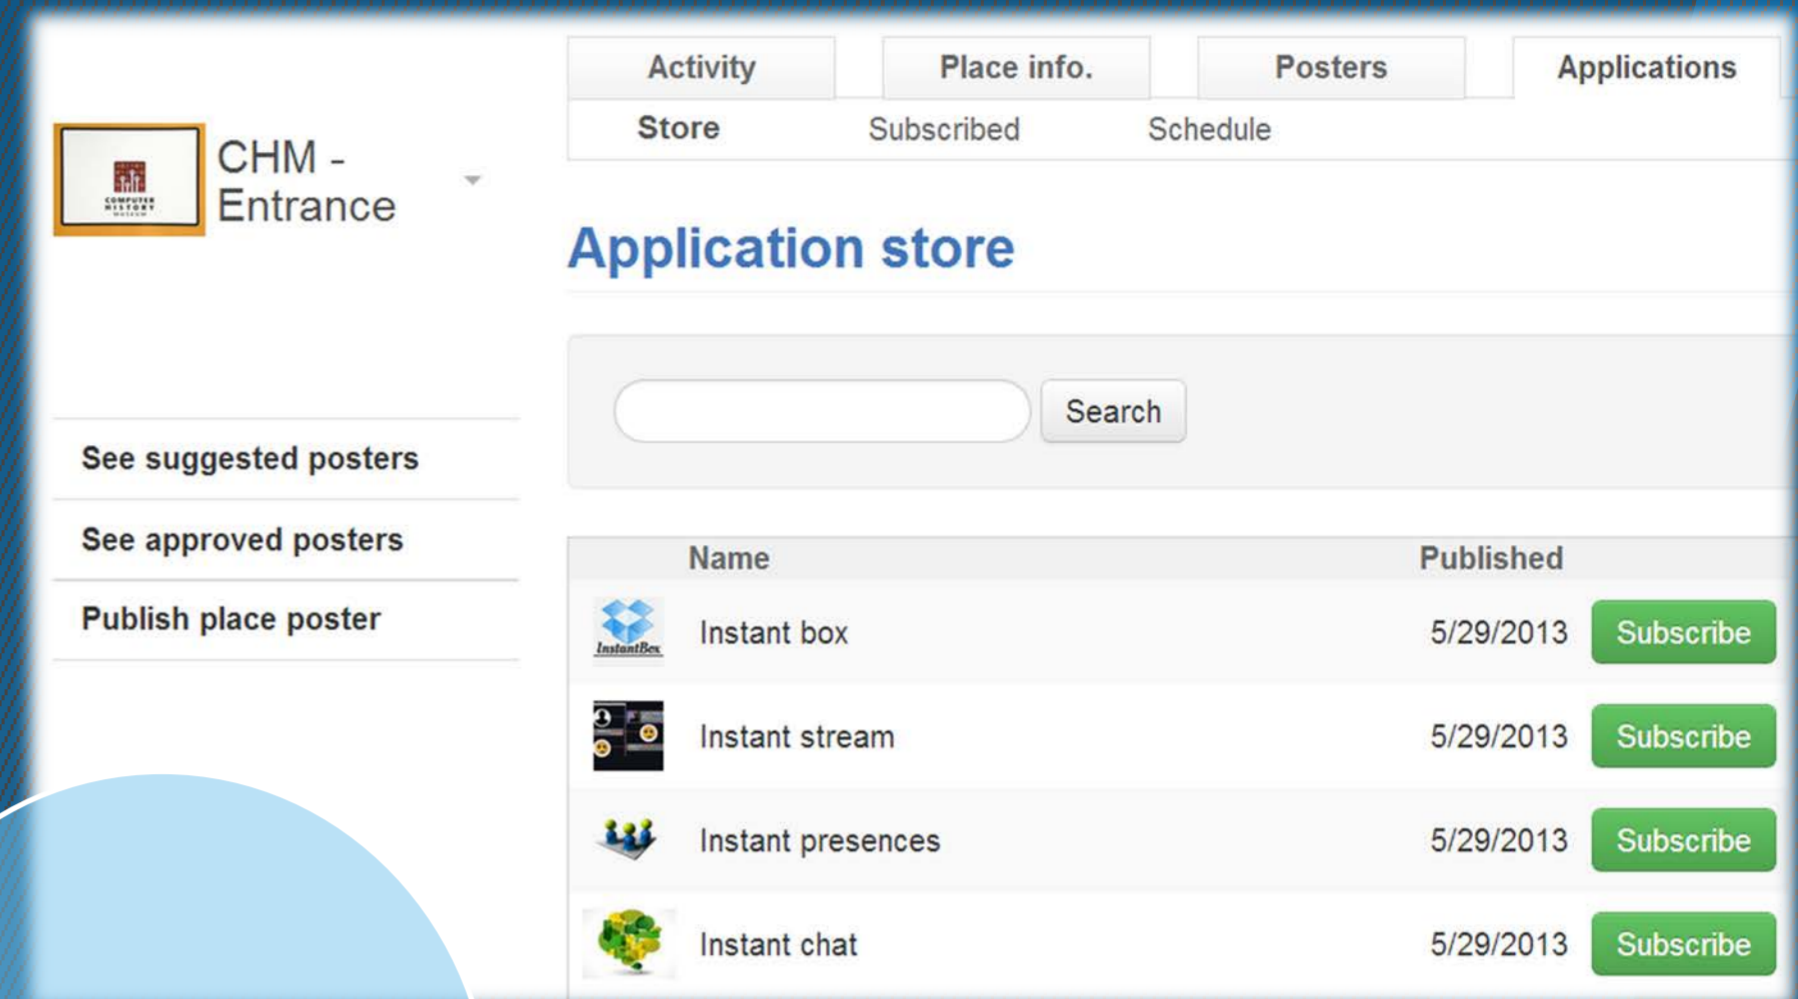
Activity | Place info. | Posters | Applications

Store | Subscribed | Schedule

COMPUTER HISTORY MUSEUM

CHM - Entrance

See suggested posters

See approved posters

Publish place poster

Application store

Search

| | Name | Published | |
|---|---|---|---|
| InstantBox | Instant box | 5/29/2013 | Subscribe |
| | Instant stream | 5/29/2013 | Subscribe |
| | Instant presences | 5/29/2013 | Subscribe |
| | Instant chat | 5/29/2013 | Subscribe |